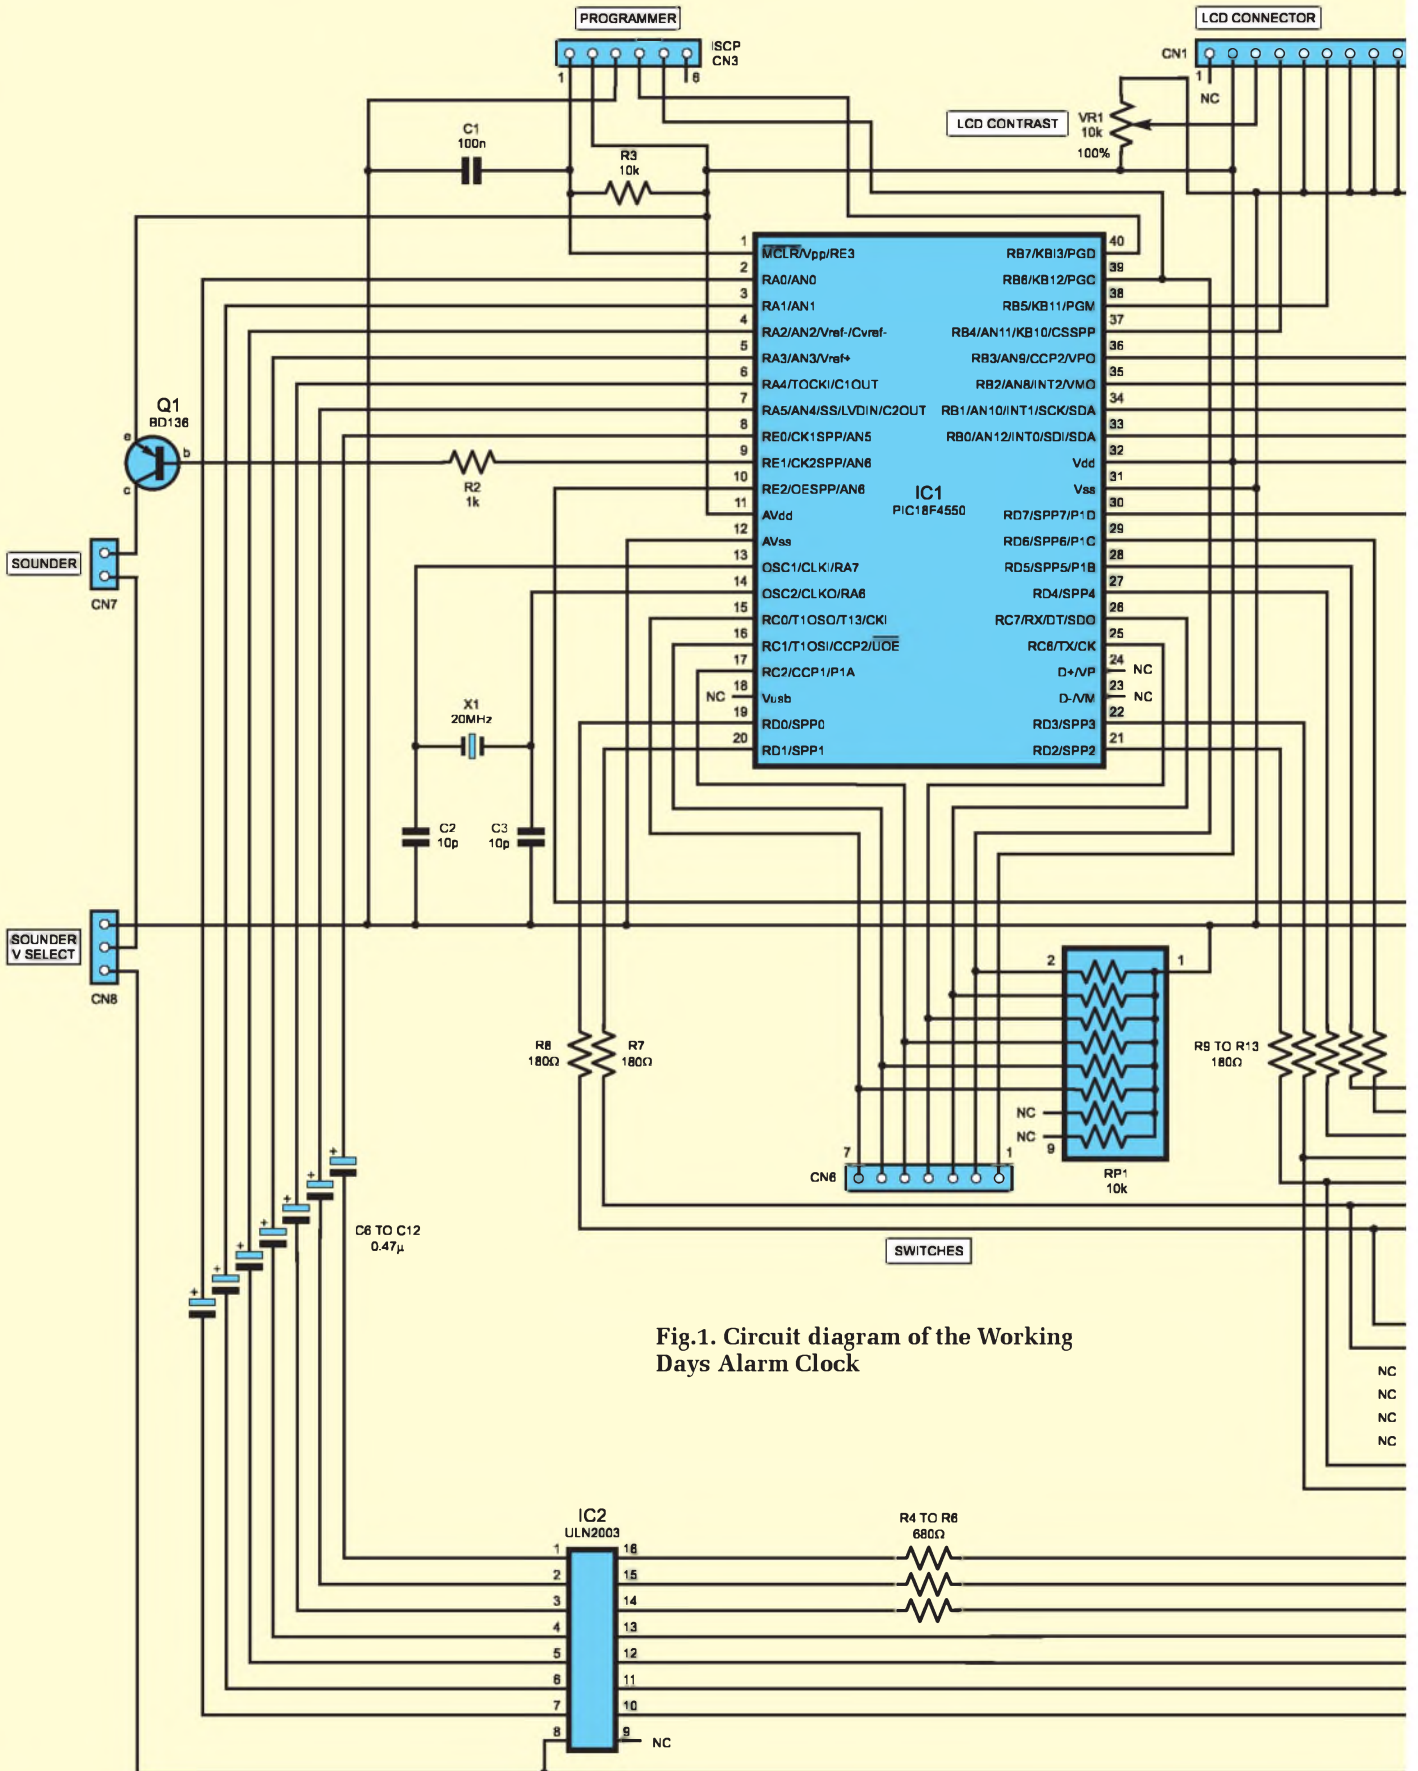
PROGRAMMER

ISCP
CN3

1
6

LCD CONNECTOR

CN1
1
NC

LCD CONTRAST

VR1
10k
100%

C1
100n

R3
10k

1 MCLR/Vpp/RE3
2 RA0/AN0
3 RA1/AN1
4 RA2/AN2/Vref-/Cvref-
5 RA3/AN3/Vref+
6 RA4/TOCKI/C1OUT
7 RA5/AN4/SS/LVDIN/C2OUT
8 RE0/CK1SPP/AN5
9 RE1/CK2SPP/AN6
10 RE2/OESPP/AN6
11 AVdd
12 AVss
13 OSC1/CLKI/RA7
14 OSC2/CLKO/RA6
15 RC0/T1OSO/T13/CKI
16 RC1/T1OSI/CCP2/UOE
17 RC2/CCP1/P1A
18 Vusb
19 RD0/SPP0
20 RD1/SPP1

IC1
PIC18F4550

40 RB7/KBI3/PGD
39 RB6/KB12/PGC
38 RB5/KB11/PGM
37 RB4/AN11/KB10/CSSPP
36 RB3/AN9/CCP2/VPO
35 RB2/AN8/INT2/VMO
34 RB1/AN10/INT1/SCK/SDA
33 RB0/AN12/INT0/SDI/SDA
32 Vdd
31 Vss
30 RD7/SPP7/P1D
29 RD6/SPP6/P1C
28 RD5/SPP5/P1B
27 RD4/SPP4
26 RC7/RX/DT/SDO
25 RC6/TX/CK
24 D+/VP NC
23 D-/VM NC
22 RD3/SPP3
21 RD2/SPP2

NC

Q1
BD136
e
b
c

R2
1k

SOUNDER
CN7

X1
20MHz

C2
10p

C3
10p

SOUNDER
V SELECT
CN8

2
1

R8
180Ω

R7
180Ω

R9 TO R13
180Ω

NC
NC
9

RP1
10k

7
1
CN6

SWITCHES

C6 TO C12
0.47µ

Fig.1. Circuit diagram of the Working Days Alarm Clock

NC
NC
NC
NC

IC2
ULN2003

R4 TO R6
680Ω

1 16
2 15
3 14
4 13
5 12
6 11
7 10
8 9 NC